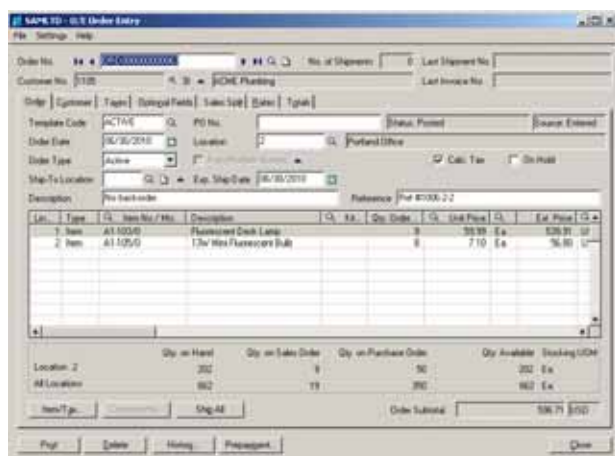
SAMLTD - O/E Order Entry

File Settings Help

Order No. ORD000000000X

No. of Shipments 0

Last Shipment No.

Customer No. 1105

ACME Plumbing

Last Invoice No.

Order | Customer | Taxes | Optional Fields | Sales Split | Rates | Totals

Template Code ACTIVE

PO No.

Status: Posted

Source: Entered

Order Date 06/30/2010

Location 2

Portland Office

Order Type Active

Calc. Tax

On Hold

Ship-To Location

Exp. Ship Date 06/30/2010

Description No back-order

Reference Ref #1006-2-2

| Lin... | Type | Item No./ Mis... | Description | Kit... | Qty. Order... | Unit Price | | Ext. Price |
|---|---|---|---|---|---|---|---|---|
| 1 | Item | A1-103/0 | Fluorescent Desk Lamp | | 9 | 59.99 | Ea | 539.91 |
| 2 | Item | A1-105/0 | 13W Mini Fluorescent Bulb | | 8 | 7.10 | Ea | 56.80 |

| | Qty. on Hand | Qty. on Sales Order | Qty. on Purchase Order | Qty. Available | Stocking UOM |
|---|---|---|---|---|---|
| Location 2 | 202 | 9 | 50 | 202 | Ea |
| All Locations | 662 | 19 | 350 | 662 | Ea |

Item/Tax...

Components...

Ship All

Order Subtotal 596.71 USD

Post

Delete

History...

Prepayment...

Close